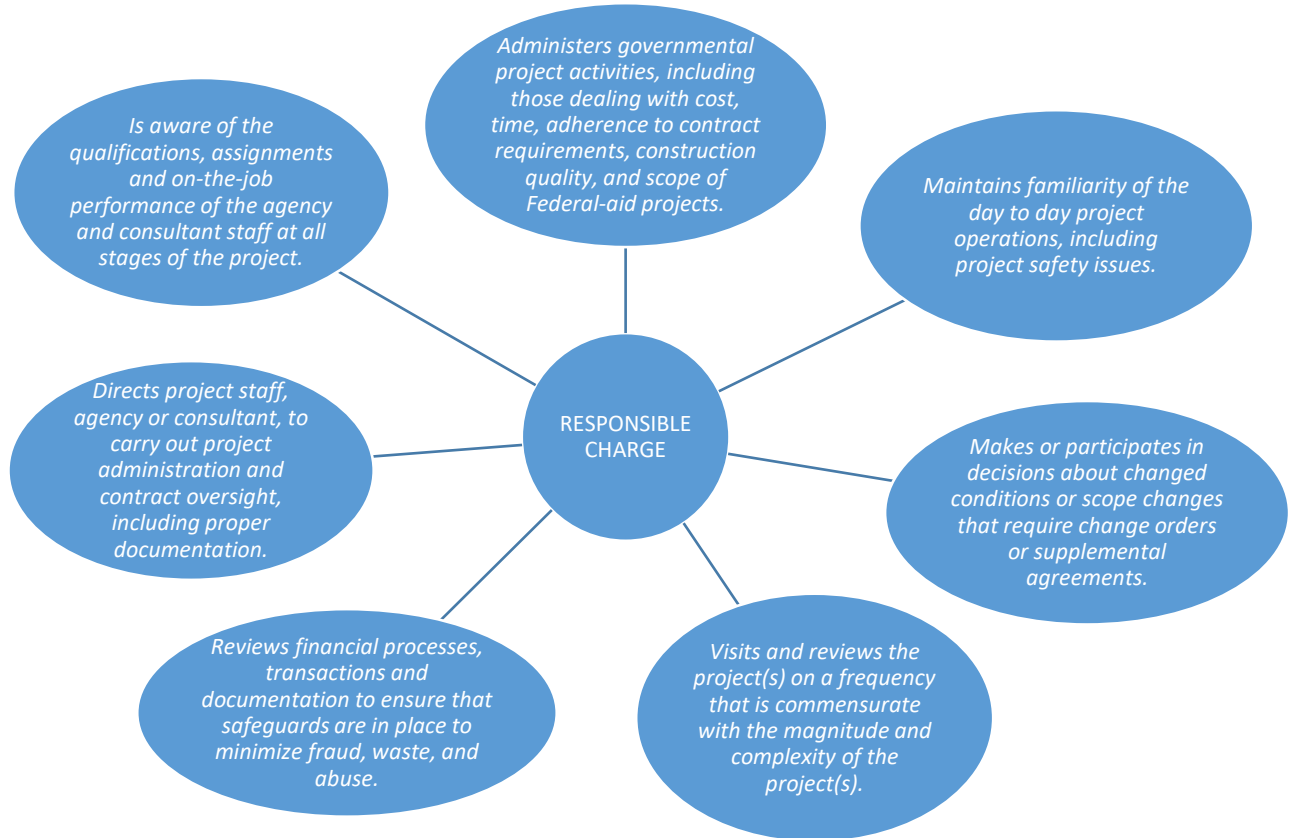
Administers governmental project activities, including those dealing with cost, time, adherence to contract requirements, construction quality, and scope of Federal-aid projects.

Is aware of the qualifications, assignments and on-the-job performance of the agency and consultant staff at all stages of the project.

Maintains familiarity of the day to day project operations, including project safety issues.

RESPONSIBLE CHARGE

Directs project staff, agency or consultant, to carry out project administration and contract oversight, including proper documentation.

Makes or participates in decisions about changed conditions or scope changes that require change orders or supplemental agreements.

Reviews financial processes, transactions and documentation to ensure that safeguards are in place to minimize fraud, waste, and abuse.

Visits and reviews the project(s) on a frequency that is commensurate with the magnitude and complexity of the project(s).